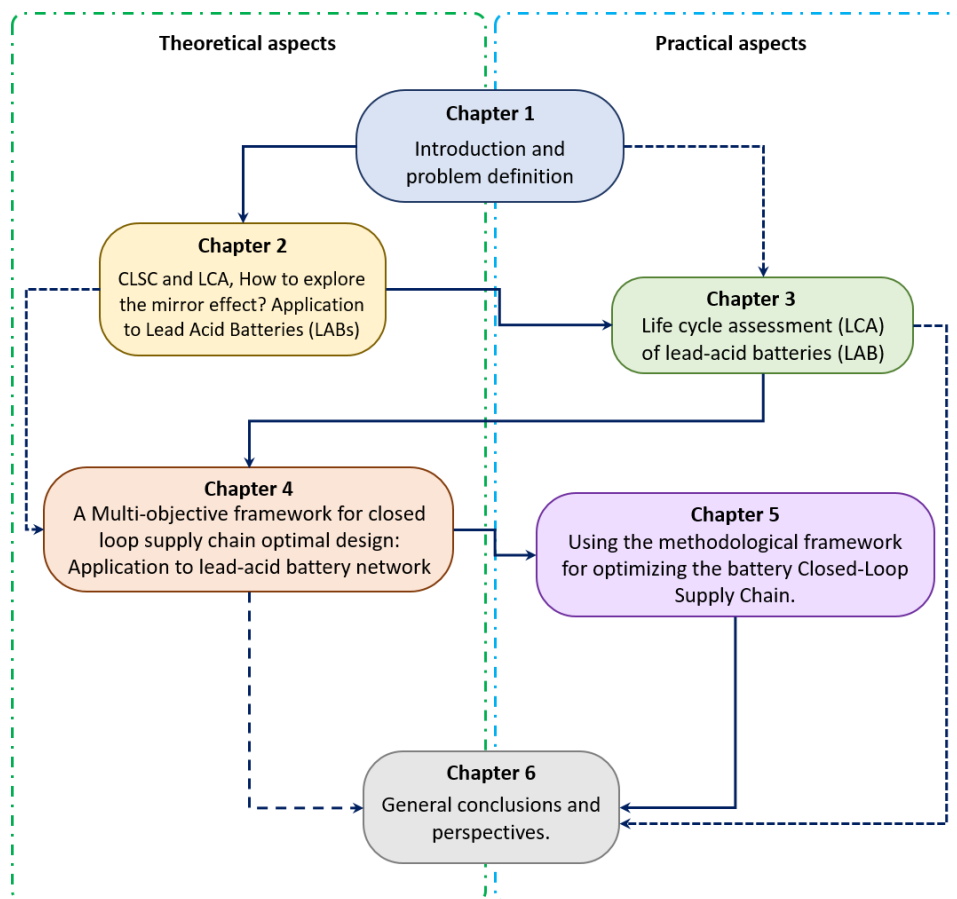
Theoretical aspects

Practical aspects

Chapter 1
Introduction and problem definition

Chapter 2
CLSC and LCA, How to explore the mirror effect? Application to Lead Acid Batteries (LABs)

Chapter 3
Life cycle assessment (LCA) of lead-acid batteries (LAB)

Chapter 4
A Multi-objective framework for closed loop supply chain optimal design: Application to lead-acid battery network

Chapter 5
Using the methodological framework for optimizing the battery Closed-Loop Supply Chain.

Chapter 6
General conclusions and perspectives.